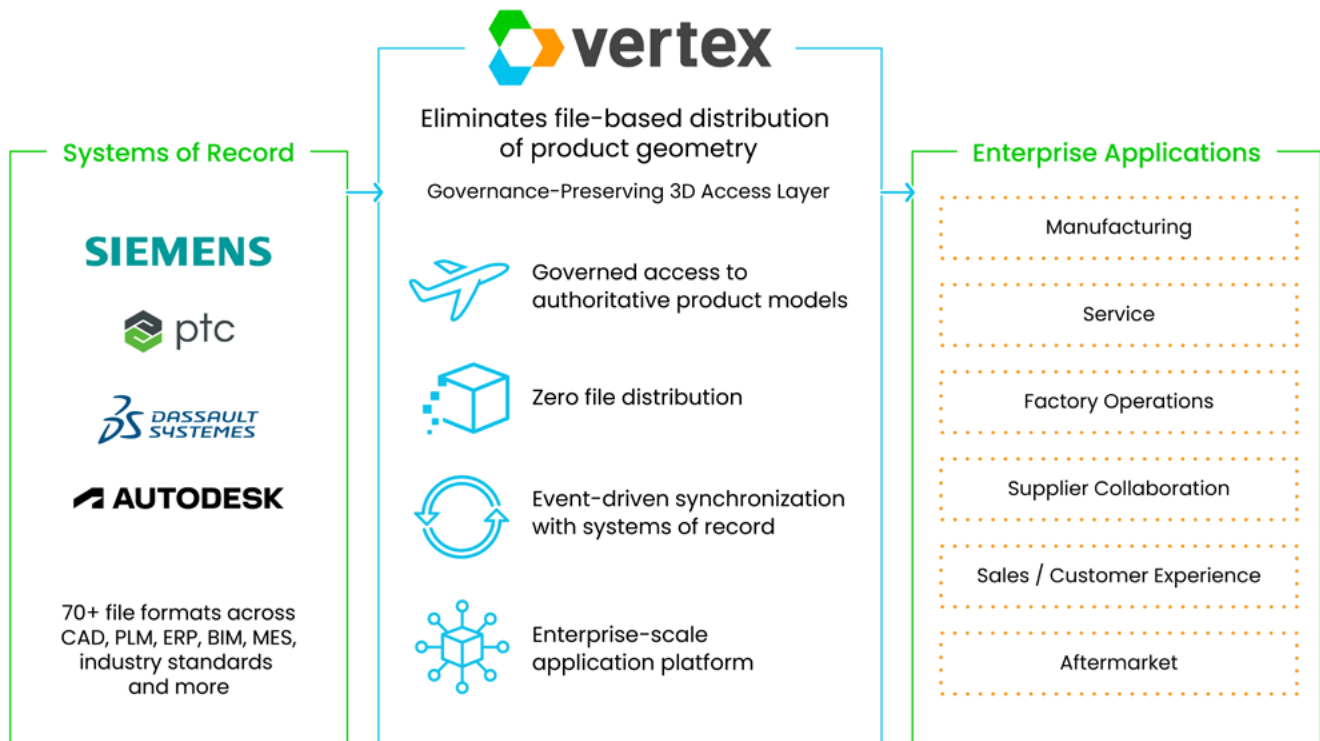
Systems of Record

SIEMENS

ptc

DASSAULT SYSTEMES

AUTODESK

70+ file formats across CAD, PLM, ERP, BIM, MES, industry standards and more

vertex

Eliminates file-based distribution of product geometry

Governance-Preserving 3D Access Layer

Governed access to authoritative product models

Zero file distribution

Event-driven synchronization with systems of record

Enterprise-scale application platform

Enterprise Applications

Manufacturing

Service

Factory Operations

Supplier Collaboration

Sales / Customer Experience

Aftermarket